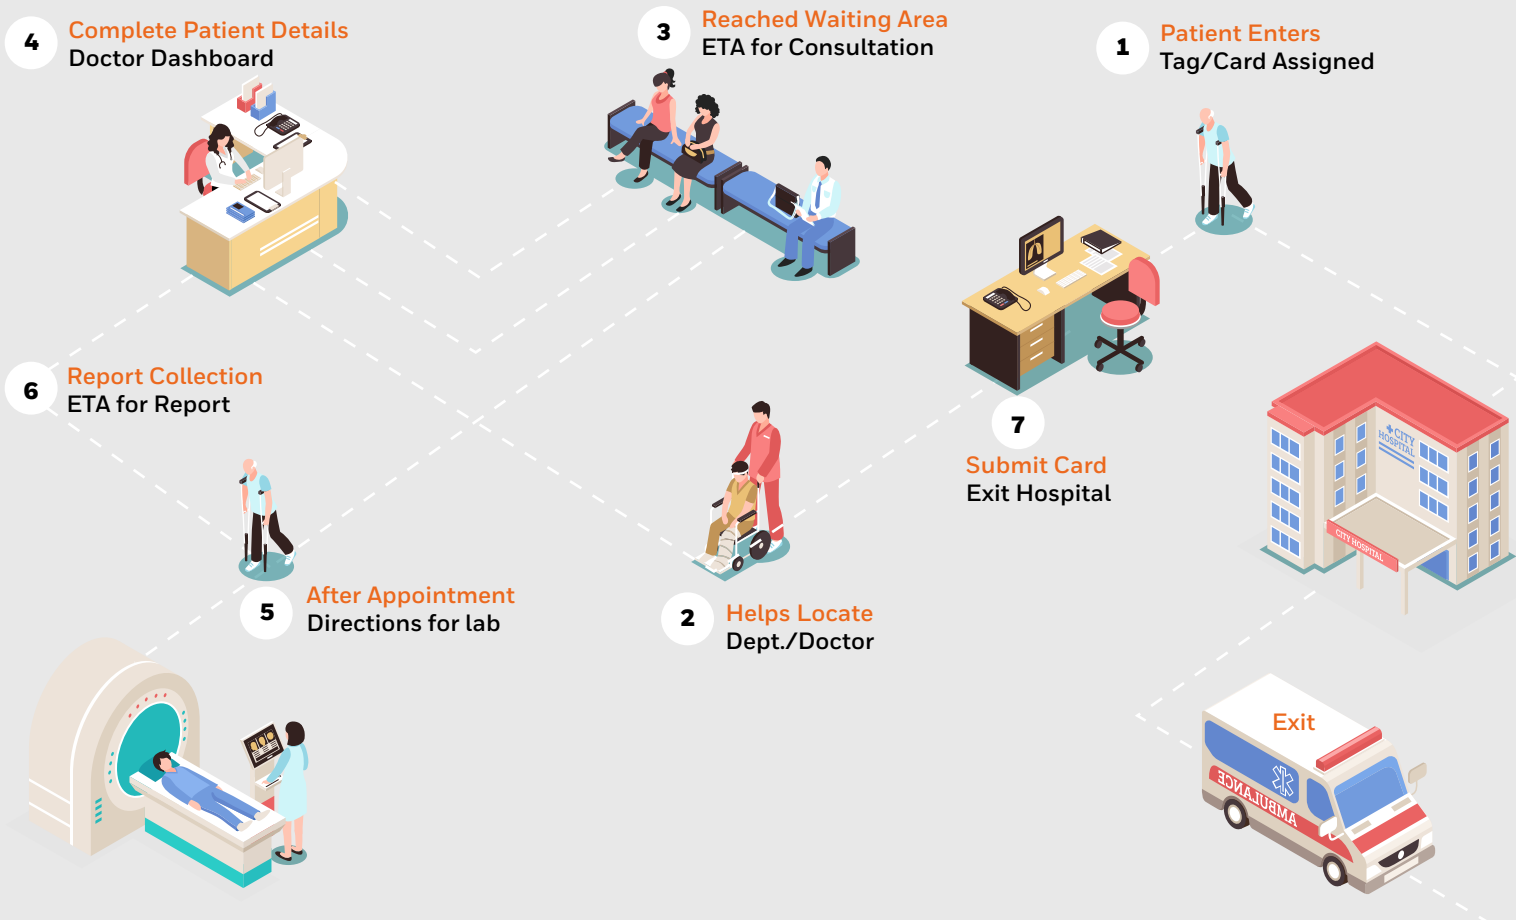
4 Complete Patient Details
Doctor Dashboard

3 Reached Waiting Area
ETA for Consultation

1 Patient Enters
Tag/Card Assigned

6 Report Collection
ETA for Report

7 Submit Card
Exit Hospital

CITY HOSPITAL

CITY HOSPITAL

5 After Appointment
Directions for lab

2 Helps Locate
Dept./Doctor

Exit

AMBULANCE